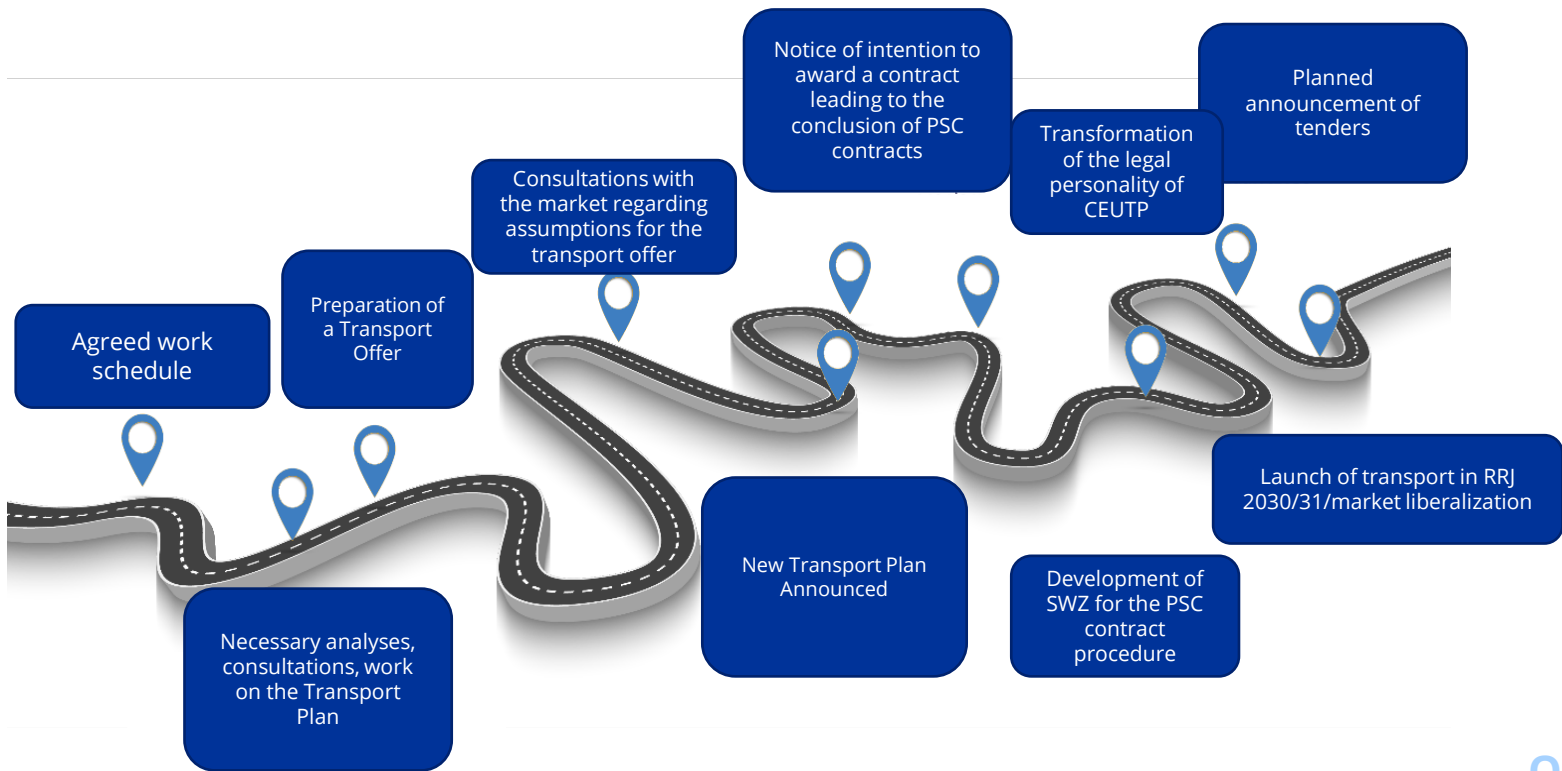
Notice of intention to award a contract leading to the conclusion of PSC contracts

Planned announcement of tenders

Transformation of the legal personality of CEUTP

Consultations with the market regarding assumptions for the transport offer

Preparation of a Transport Offer

Agreed work schedule

Launch of transport in RRJ 2030/31/market liberalization

New Transport Plan Announced

Development of SWZ for the PSC contract procedure

Necessary analyses, consultations, work on the Transport Plan